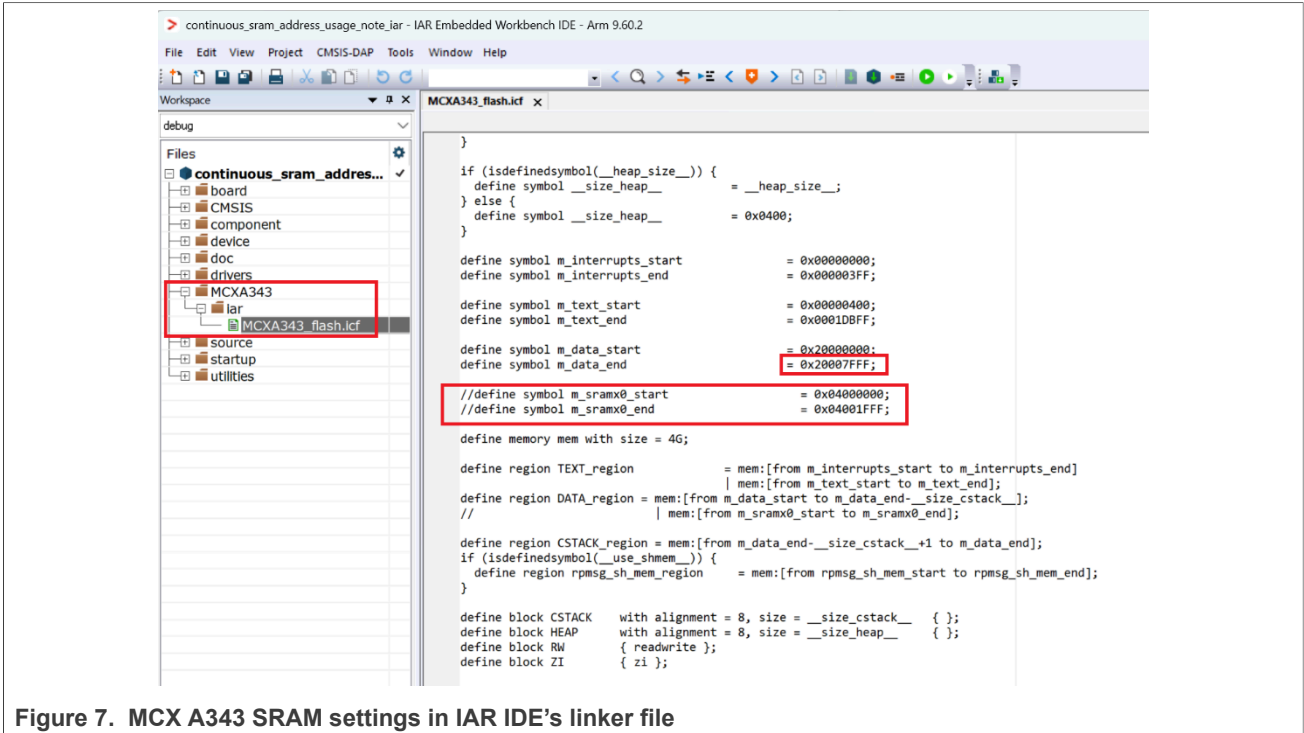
continuous_sram_address_usage_note_iar - IAR Embedded Workbench IDE - Arm 9.60.2

File Edit View Project CMSIS-DAP Tools Window Help

Workspace

debug

Files

continuous_sram_addres...
board
CMSIS
component
device
doc
drivers
MCXA343
iar
MCXA343_flash.icf
source
startup
utilities

MCXA343_flash.icf

}

if (isdefinedsymbol(__heap_size__)) {
  define symbol __size_heap__ = __heap_size__;
} else {
  define symbol __size_heap__ = 0x0400;
}

define symbol m_interrupts_start = 0x00000000;
define symbol m_interrupts_end = 0x000003FF;

define symbol m_text_start = 0x00000400;
define symbol m_text_end = 0x0001DBFF;

define symbol m_data_start = 0x20000000;
define symbol m_data_end = 0x20007FFF;

//define symbol m_sramx0_start = 0x04000000;
//define symbol m_sramx0_end = 0x04001FFF;

define memory mem with size = 4G;

define region TEXT_region = mem:[from m_interrupts_start to m_interrupts_end]
| mem:[from m_text_start to m_text_end];
define region DATA_region = mem:[from m_data_start to m_data_end-__size_cstack__];
// | mem:[from m_sramx0_start to m_sramx0_end];

define region CSTACK_region = mem:[from m_data_end-__size_cstack__+1 to m_data_end];
if (isdefinedsymbol(__use_shmem__)) {
  define region rpmsg_sh_mem_region = mem:[from rpmsg_sh_mem_start to rpmsg_sh_mem_end];
}

define block CSTACK with alignment = 8, size = __size_cstack__ { };
define block HEAP with alignment = 8, size = __size_heap__ { };
define block RW { readwrite };
define block ZI { zi };

Figure 7. MCX A343 SRAM settings in IAR IDE’s linker file